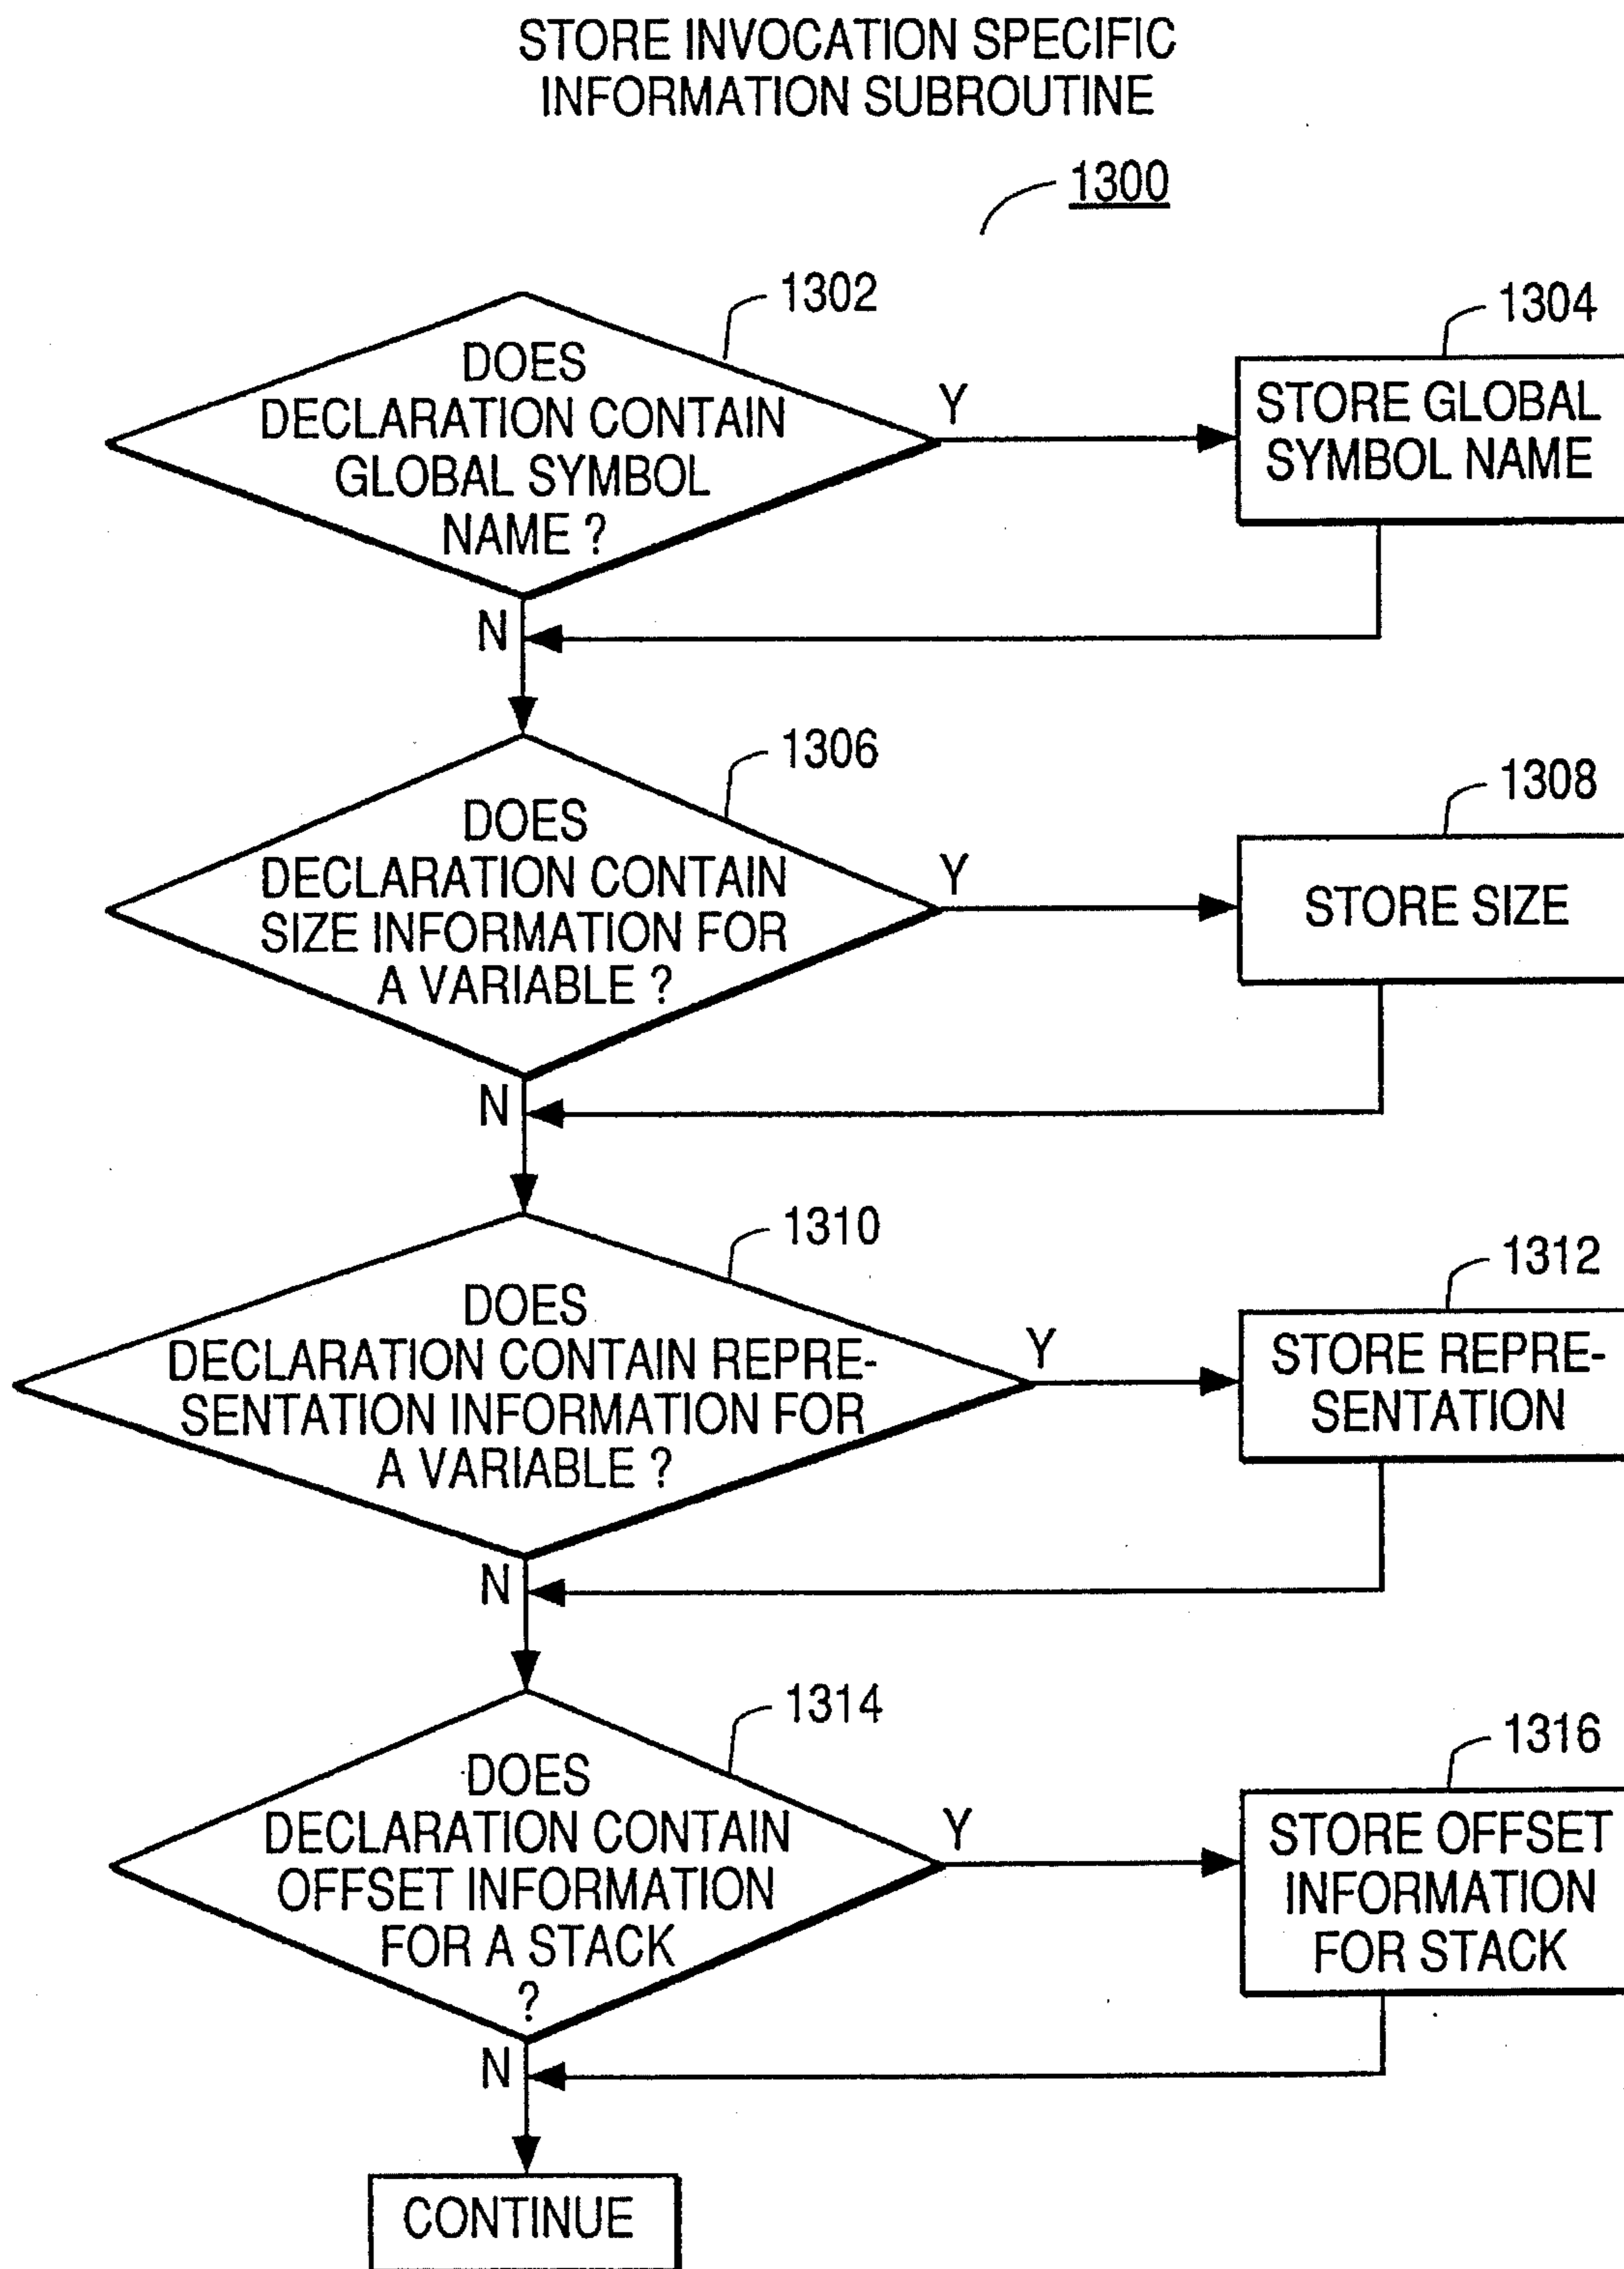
STORE INVOCATION SPECIFIC INFORMATION SUBROUTINE

1300

1302

DOES DECLARATION CONTAIN GLOBAL SYMBOL NAME ?

Y

1304

STORE GLOBAL SYMBOL NAME

N

1306

DOES DECLARATION CONTAIN SIZE INFORMATION FOR A VARIABLE ?

Y

1308

STORE SIZE

N

1310

DOES DECLARATION CONTAIN REPRESENTATION INFORMATION FOR A VARIABLE ?

Y

1312

STORE REPRESENTATION

N

1314

DOES DECLARATION CONTAIN OFFSET INFORMATION FOR A STACK ?

Y

1316

STORE OFFSET INFORMATION FOR STACK

N

CONTINUE